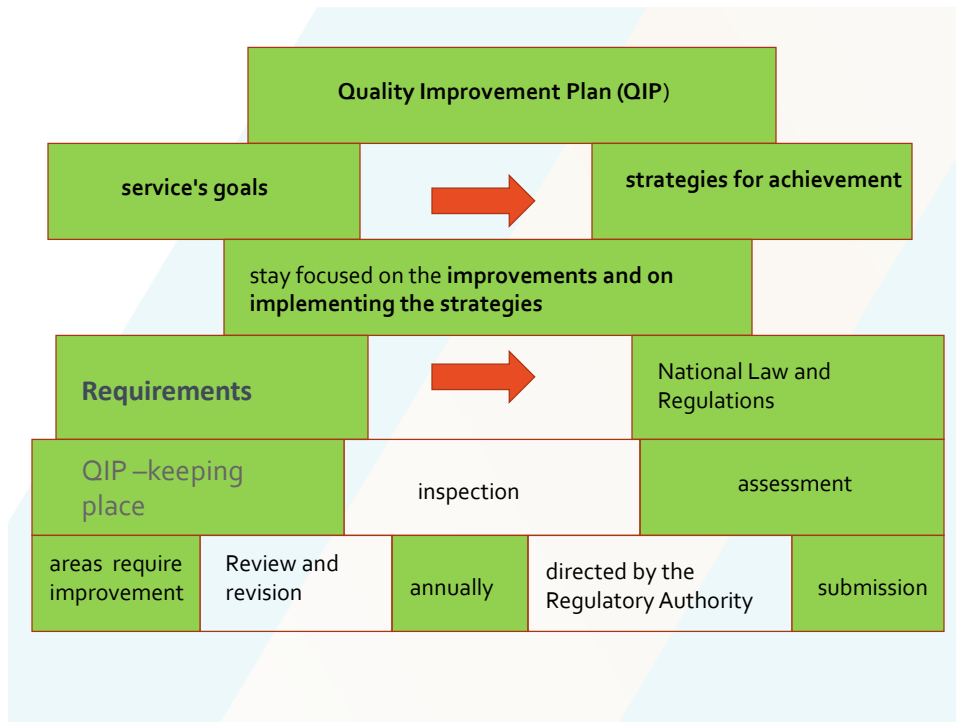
Quality Improvement Plan (QIP)

service's goals

strategies for achievement

stay focused on the **improvements and on implementing the strategies**

Requirements

National Law and Regulations

QIP –keeping place

inspection

assessment

areas require improvement

Review and revision

annually

directed by the Regulatory Authority

submission